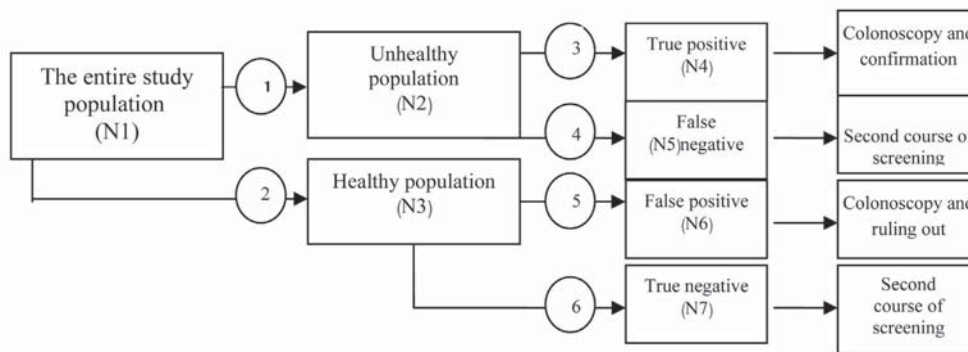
The entire study population (N1)

1

Unhealthy population (N2)

2

Healthy population (N3)

3

True positive (N4)

Colonoscopy and confirmation

4

False (N5)negative

Second course of screening

5

False positive (N6)

Colonoscopy and ruling out

6

True negative (N7)

Second course of screening